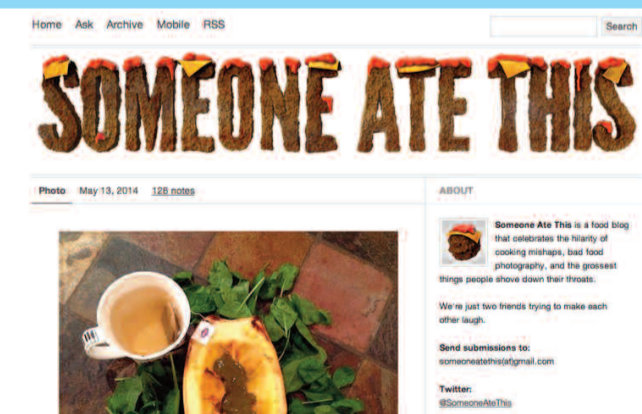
Home Ask Archive Mobile RSS

Search

SOMEONE ATE THIS

Photo May 13, 2014 128 notes

ABOUT

Someone Ate This is a food blog that celebrates the hilarity of cooking mishaps, bad food photography, and the grossest things people shove down their throats.

We're just two friends trying to make each other laugh.

Send submissions to:
someoneatethis(at)gmail.com

Twitter:
@SomeoneAteThis